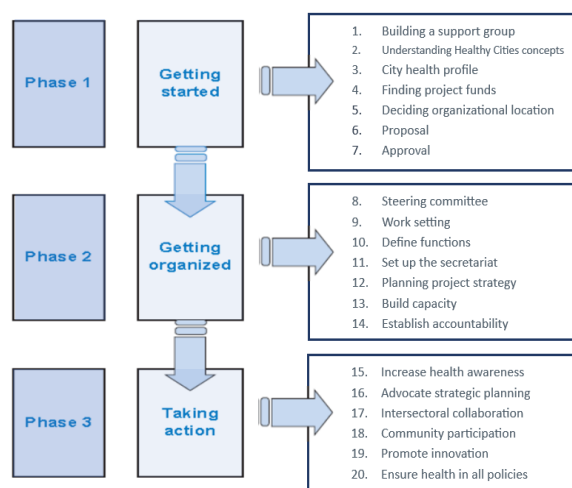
Phase 1

Getting started

1. Building a support group
2. Understanding Healthy Cities concepts
3. City health profile
4. Finding project funds
5. Deciding organizational location
6. Proposal
7. Approval

Phase 2

Getting organized

8. Steering committee
9. Work setting
10. Define functions
11. Set up the secretariat
12. Planning project strategy
13. Build capacity
14. Establish accountability

Phase 3

Taking action

15. Increase health awareness
16. Advocate strategic planning
17. Intersectoral collaboration
18. Community participation
19. Promote innovation
20. Ensure health in all policies